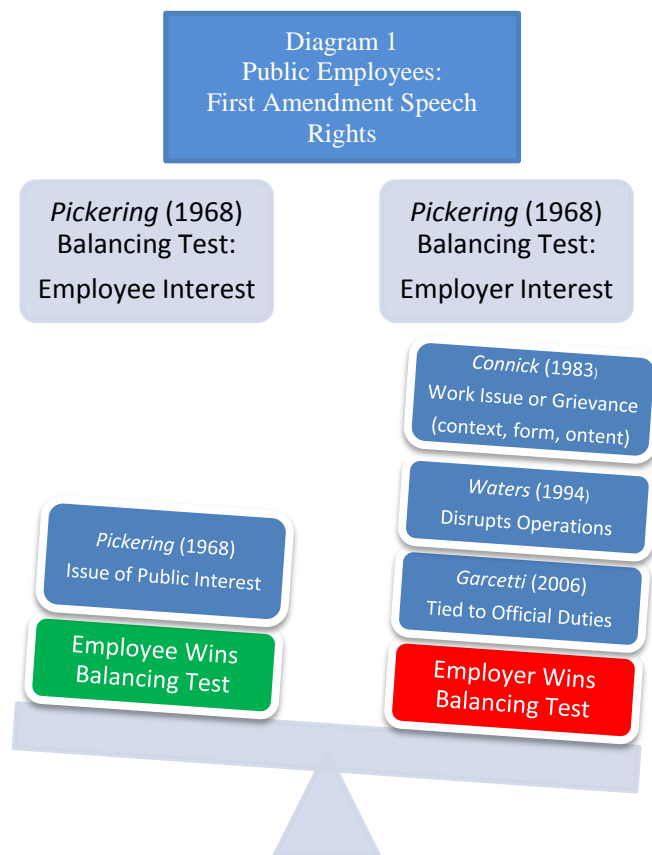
Diagram 1
Public Employees:
First Amendment Speech Rights

*Pickering* (1968)
Balancing Test:
Employee Interest

*Pickering* (1968)
Balancing Test:
Employer Interest

*Connick* (1983)
Work Issue or Grievance
(context, form, ontent)

*Waters* (1994)
Disrupts Operations

*Garcetti* (2006)
Tied to Official Duties

Employer Wins
Balancing Test

*Pickering* (1968)
Issue of Public Interest

Employee Wins
Balancing Test